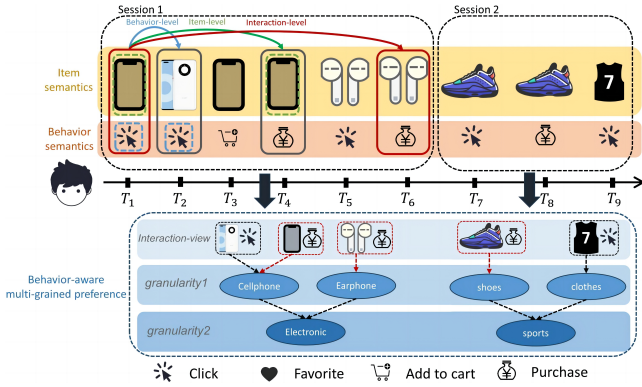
Session 1

Behavior-level

Item-level

Interaction-level

Session 2

Item semantics

Behavior semantics

7

$T_1$ $T_2$ $T_3$ $T_4$ $T_5$ $T_6$ $T_7$ $T_8$ $T_9$

Interaction-view

7

Behavior-aware multi-grained preference

granularity1

Cellphone

Earphone

shoes

clothes

granularity2

Electronic

sports

Click

Favorite

Add to cart

Purchase